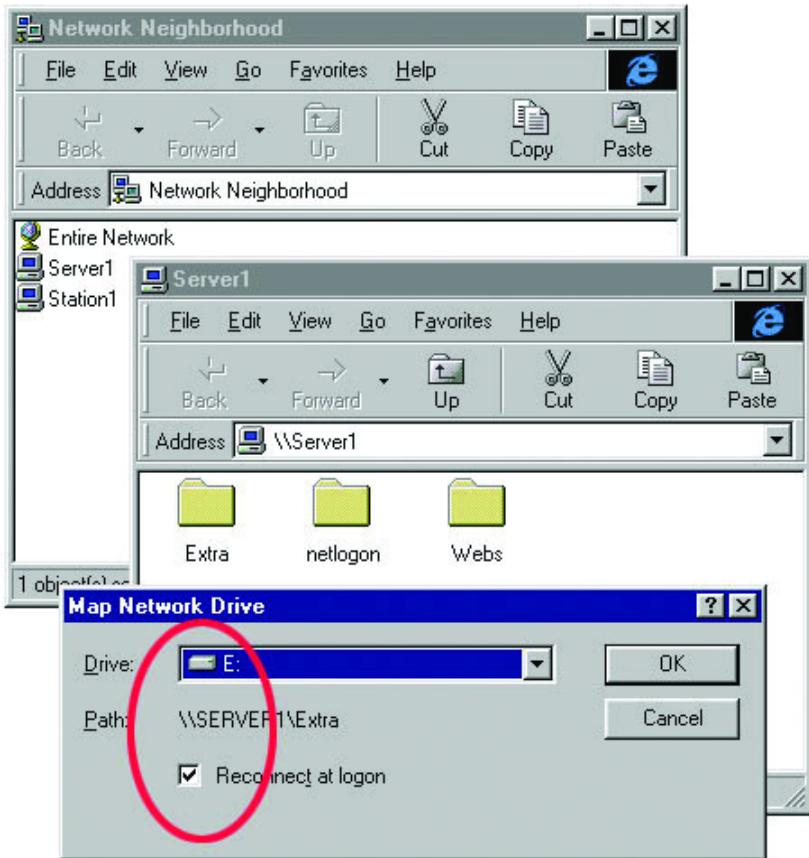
Network Neighborhood

File Edit View Go Favorites Help

Back Forward Up Cut Copy Paste

Address Network Neighborhood

Entire Network
Server1
Station1

1 object(s) se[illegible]

Server1

File Edit View Go Favorites Help

Back Forward Up Cut Copy Paste

Address \\Server1

Extra netlogon Webs

Map Network Drive

Drive: E:

Path: \\SERVER1\Extra

Reconnect at logon

OK

Cancel